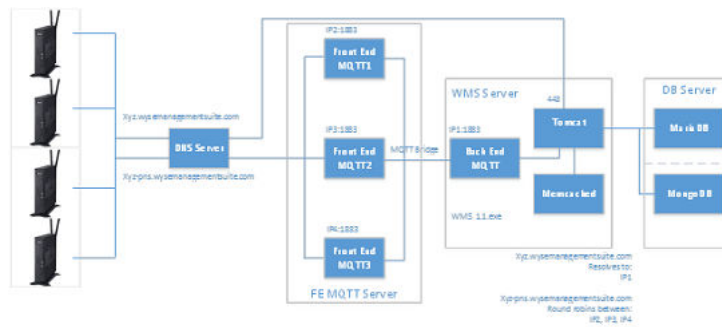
Xyz.wysemanagementsuite.com

DNS Server

Xyz-pns.wysemanagementsuite.com

IP2:1883

Front End MQTT1

IP3:1883

Front End MQTT2

IP4:1883

Front End MQTT3

FE MQTT Server

MQTT Bridge

WMS Server

IP1:1883

Back End MQTT

WMS 1.1.exe

443

Tomcat

Memcached

DB Server

MariaDB

MongoDB

Xyz.wysemanagementsuite.com
Resolves to:
IP1

Xyz-pns.wysemanagementsuite.com
Round robins between:
IP2, IP3, IP4